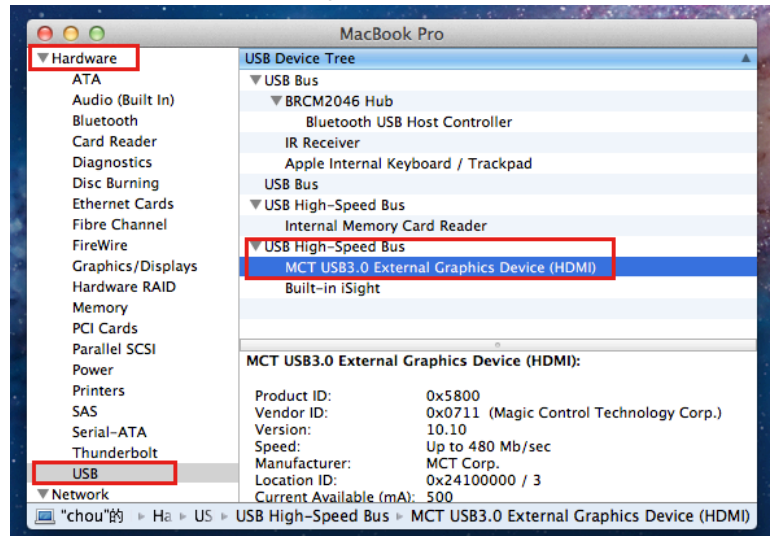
MacBook Pro

▼Hardware
ATA
Audio (Built In)
Bluetooth
Card Reader
Diagnostics
Disc Burning
Ethernet Cards
Fibre Channel
FireWire
Graphics/Displays
Hardware RAID
Memory
PCI Cards
Parallel SCSI
Power
Printers
SAS
Serial-ATA
Thunderbolt
USB
▼Network

USB Device Tree
▼USB Bus
▼BRCM2046 Hub
Bluetooth USB Host Controller
IR Receiver
Apple Internal Keyboard / Trackpad
USB Bus
▼USB High-Speed Bus
Internal Memory Card Reader
▼USB High-Speed Bus
MCT USB3.0 External Graphics Device (HDMI)
Built-in iSight

MCT USB3.0 External Graphics Device (HDMI):

| | |
|---|---|
| Product ID: | 0x5800 |
| Vendor ID: | 0x0711 (Magic Control Technology Corp.) |
| Version: | 10.10 |
| Speed: | Up to 480 Mb/sec |
| Manufacturer: | MCT Corp. |
| Location ID: | 0x24100000 / 3 |
| Current Available (mA): | 500 |

"chou"的 ▸ Ha ▸ US ▸ USB High-Speed Bus ▸ MCT USB3.0 External Graphics Device (HDMI)